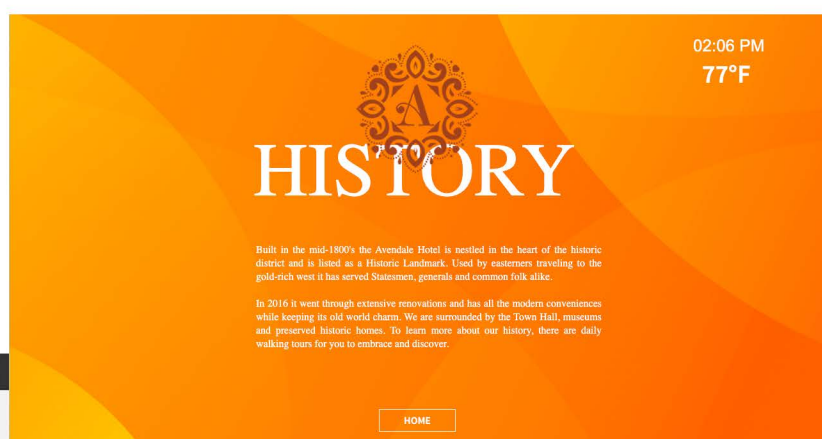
02:06 PM
77°F

A

HISTORY

Built in the mid-1800's the Avendale Hotel is nestled in the heart of the historic district and is listed as a Historic Landmark. Used by easterners traveling to the gold-rich west it has served Statesmen, generals and common folk alike.

In 2016 it went through extensive renovations and has all the modern conveniences while keeping its old world charm. We are surrounded by the Town Hall, museums and preserved historic homes. To learn more about our history, there are daily walking tours for you to embrace and discover.

HOME